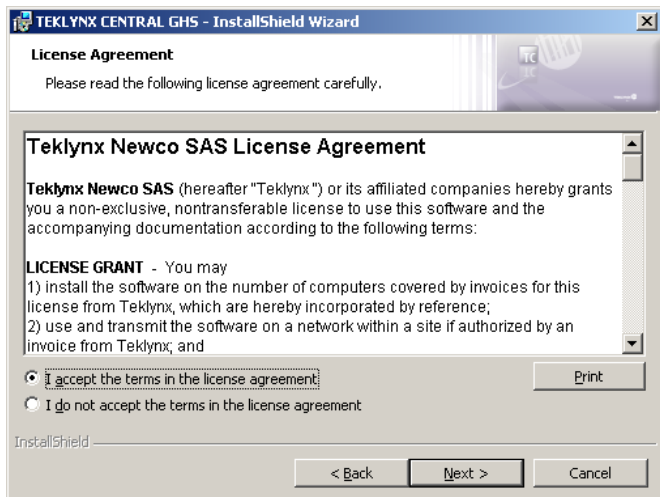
TEKLYNX CENTRAL GHS - InstallShield Wizard

License Agreement

Please read the following license agreement carefully.

Teklynx Newco SAS License Agreement

Teklynx Newco SAS (hereafter "Teklynx") or its affiliated companies hereby grants you a non-exclusive, nontransferable license to use this software and the accompanying documentation according to the following terms:

LICENSE GRANT - You may
1) install the software on the number of computers covered by invoices for this license from Teklynx, which are hereby incorporated by reference;
2) use and transmit the software on a network within a site if authorized by an invoice from Teklynx; and

I accept the terms in the license agreement

I do not accept the terms in the license agreement

Print

InstallShield

< Back

Next >

Cancel